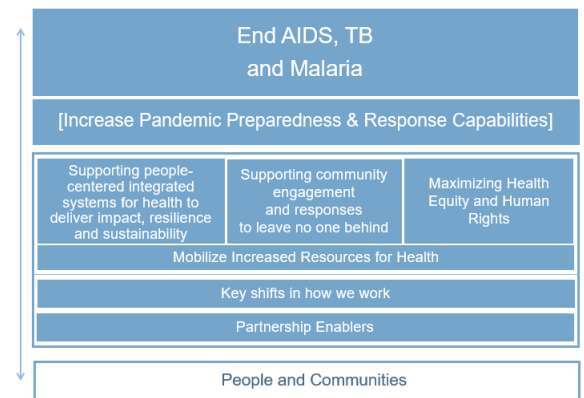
End AIDS, TB and Malaria

[Increase Pandemic Preparedness & Response Capabilities]

Supporting people-centered integrated systems for health to deliver impact, resilience and sustainability

Supporting community engagement and responses to leave no one behind

Maximizing Health Equity and Human Rights

Mobilize Increased Resources for Health

Key shifts in how we work

Partnership Enablers

People and Communities